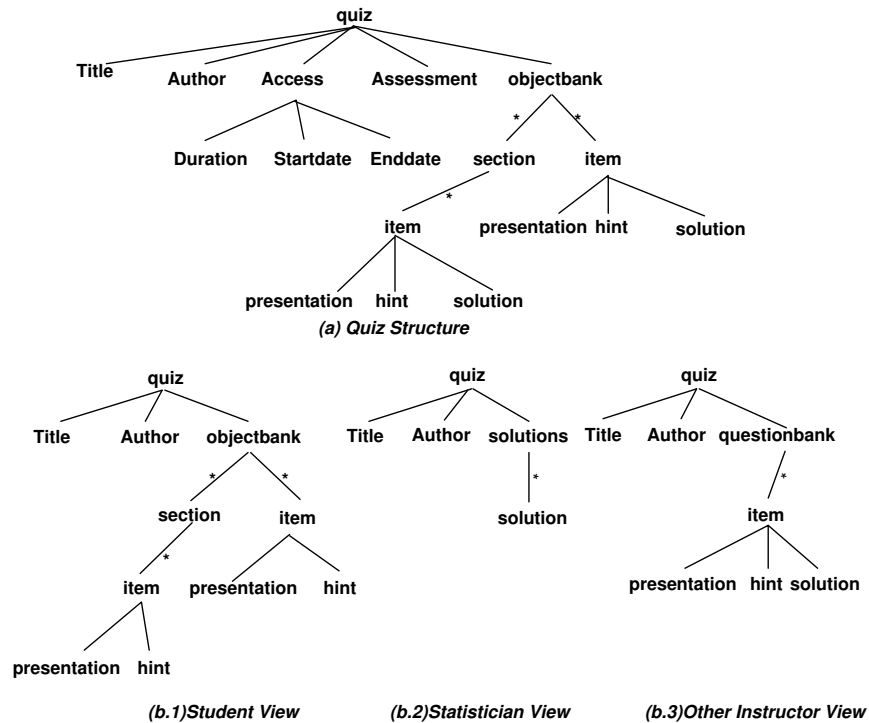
quiz

Title Author Access Assessment objectbank

*
*

Duration Startdate Enddate section item

*

item presentation hint solution

presentation hint solution

(a) Quiz Structure

quiz

Title Author objectbank

*
*

section item

*

item presentation hint

presentation hint

(b.1)Student View

quiz

Title Author solutions

*

solution

(b.2)Statistician View

quiz

Title Author questionbank

*

item

presentation hint solution

(b.3)Other Instructor View